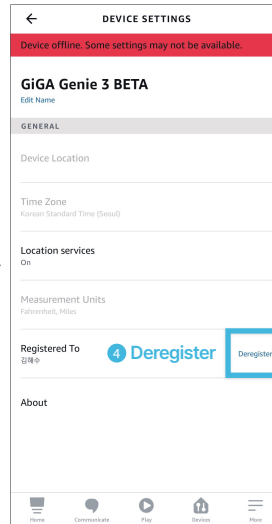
←
DEVICE SETTINGS

Device offline. Some settings may not be available.

GiGA Genie 3 BETA
Edit Name

GENERAL

Device Location

Time Zone
Korean Standard Time (Seoul)

Location services
On

Measurement Units
Fahrenheit, Miles

Registered To
김해수

4 Deregister

Deregister

About

Home
Communicate
Play
Devices
More